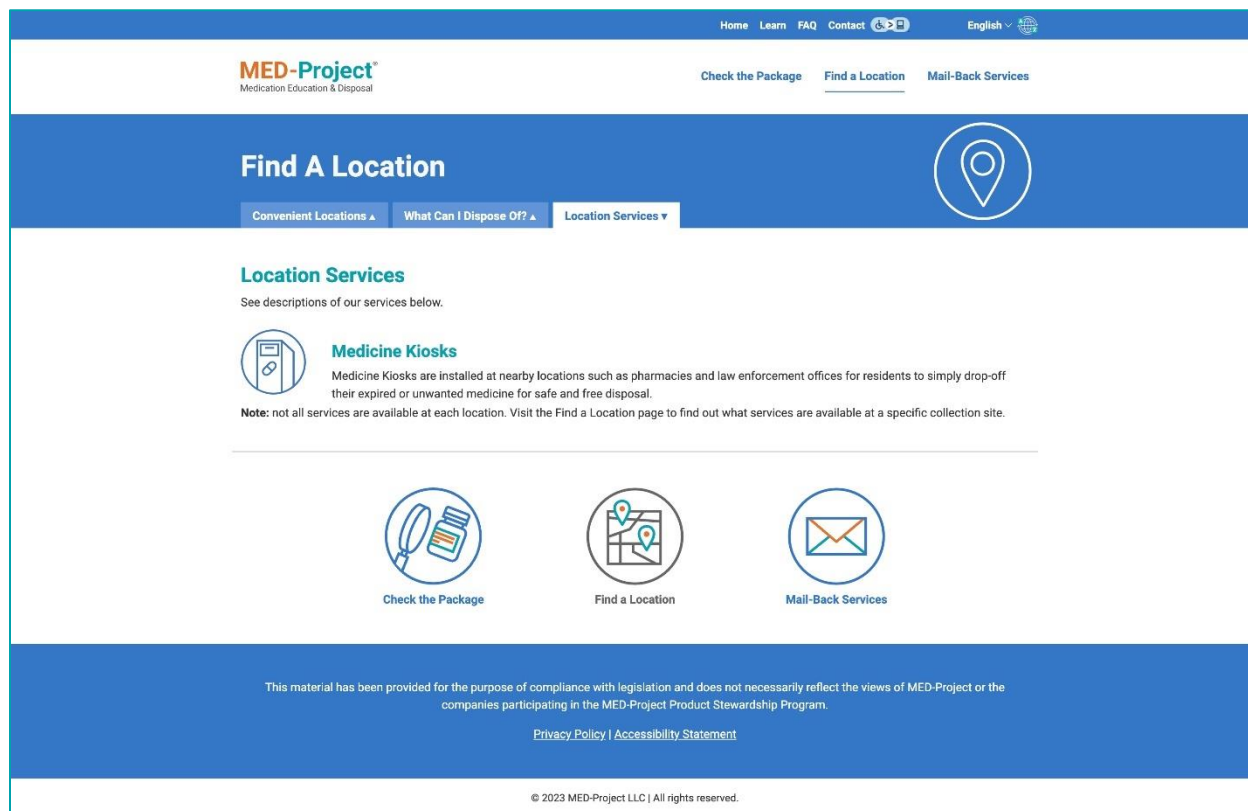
Home Learn FAQ Contact English

MED-Project®
Medication Education & Disposal

Check the Package Find a Location Mail-Back Services

Find A Location

Convenient Locations ▴ What Can I Dispose Of? ▴ Location Services ▾

Location Services

See descriptions of our services below.

Medicine Kiosks

Medicine Kiosks are installed at nearby locations such as pharmacies and law enforcement offices for residents to simply drop-off their expired or unwanted medicine for safe and free disposal.

Note: not all services are available at each location. Visit the Find a Location page to find out what services are available at a specific collection site.

Check the Package Find a Location Mail-Back Services

This material has been provided for the purpose of compliance with legislation and does not necessarily reflect the views of MED-Project or the companies participating in the MED-Project Product Stewardship Program.

Privacy Policy | Accessibility Statement

© 2023 MED-Project LLC | All rights reserved.